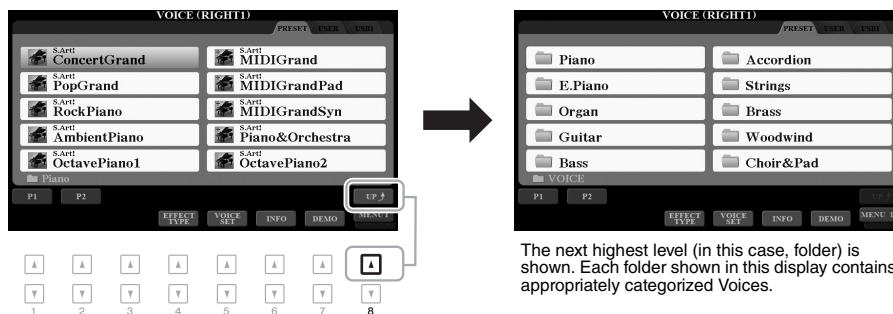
VOICE (RIGHT1)

PRESET USER USB1

S.Art! ConcertGrand

S.Art! MIDIGrand

S.Art! PopGrand

S.Art! MIDIGrandPad

S.Art! RockPiano

S.Art! MIDIGrandSyn

S.Art! AmbientPiano

S.Art! Piano&Orchestra

S.Art! OctavePiano1

S.Art! OctavePiano2

Piano

P1 P2

UP

EFFECT TYPE VOICE SET INFO DEMO MENU

1 2 3 4 5 6 7 8

VOICE (RIGHT1)

PRESET USER USB1

Piano

Accordion

E.Piano

Strings

Organ

Brass

Guitar

Woodwind

Bass

Choir&Pad

VOICE

P1 P2

UP

EFFECT TYPE VOICE SET INFO DEMO MENU

The next highest level (in this case, folder) is shown. Each folder shown in this display contains appropriately categorized Voices.